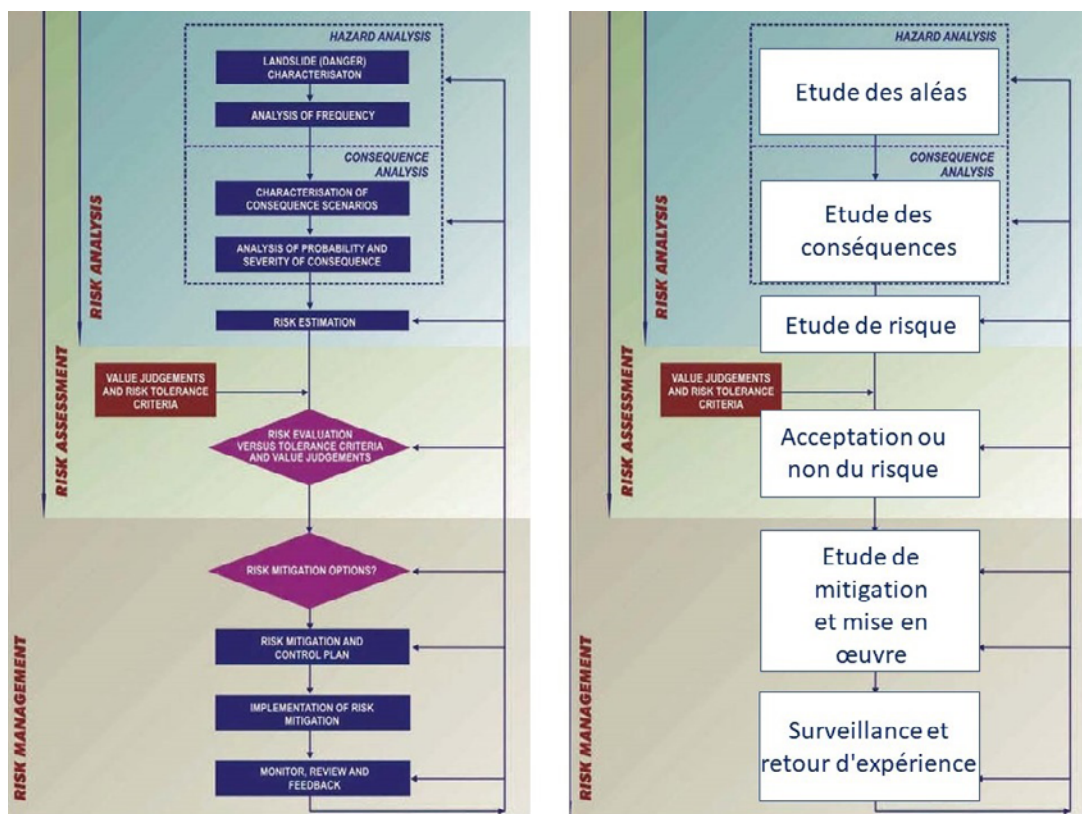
HAZARD ANALYSIS

LANDSLIDE (DANGER) CHARACTERISATON

ANALYSIS OF FREQUENCY

CONSEQUENCE ANALYSIS

CHARACTERISATION OF CONSEQUENCE SCENARIOS

ANALYSIS OF PROBABILITY AND SEVERITY OF CONSEQUENCE

RISK ANALYSIS

RISK ESTIMATION

RISK ASSESSMENT

VALUE JUDGEMENTS AND RISK TOLERANCE CRITERIA

RISK EVALUATION VERSUS TOLERANCE CRITERIA AND VALUE JUDGEMENTS

RISK MITIGATION OPTIONS?

RISK MANAGEMENT

RISK MITIGATION AND CONTROL PLAN

IMPLEMENTATION OF RISK MITIGATION

MONITOR, REVIEW AND FEEDBACK

HAZARD ANALYSIS

Etude des aléas

CONSEQUENCE ANALYSIS

Etude des conséquences

RISK ANALYSIS

Etude de risque

RISK ASSESSMENT

VALUE JUDGEMENTS AND RISK TOLERANCE CRITERIA

Acceptation ou non du risque

Etude de mitigation et mise en œuvre

RISK MANAGEMENT

Surveillance et retour d'expérience